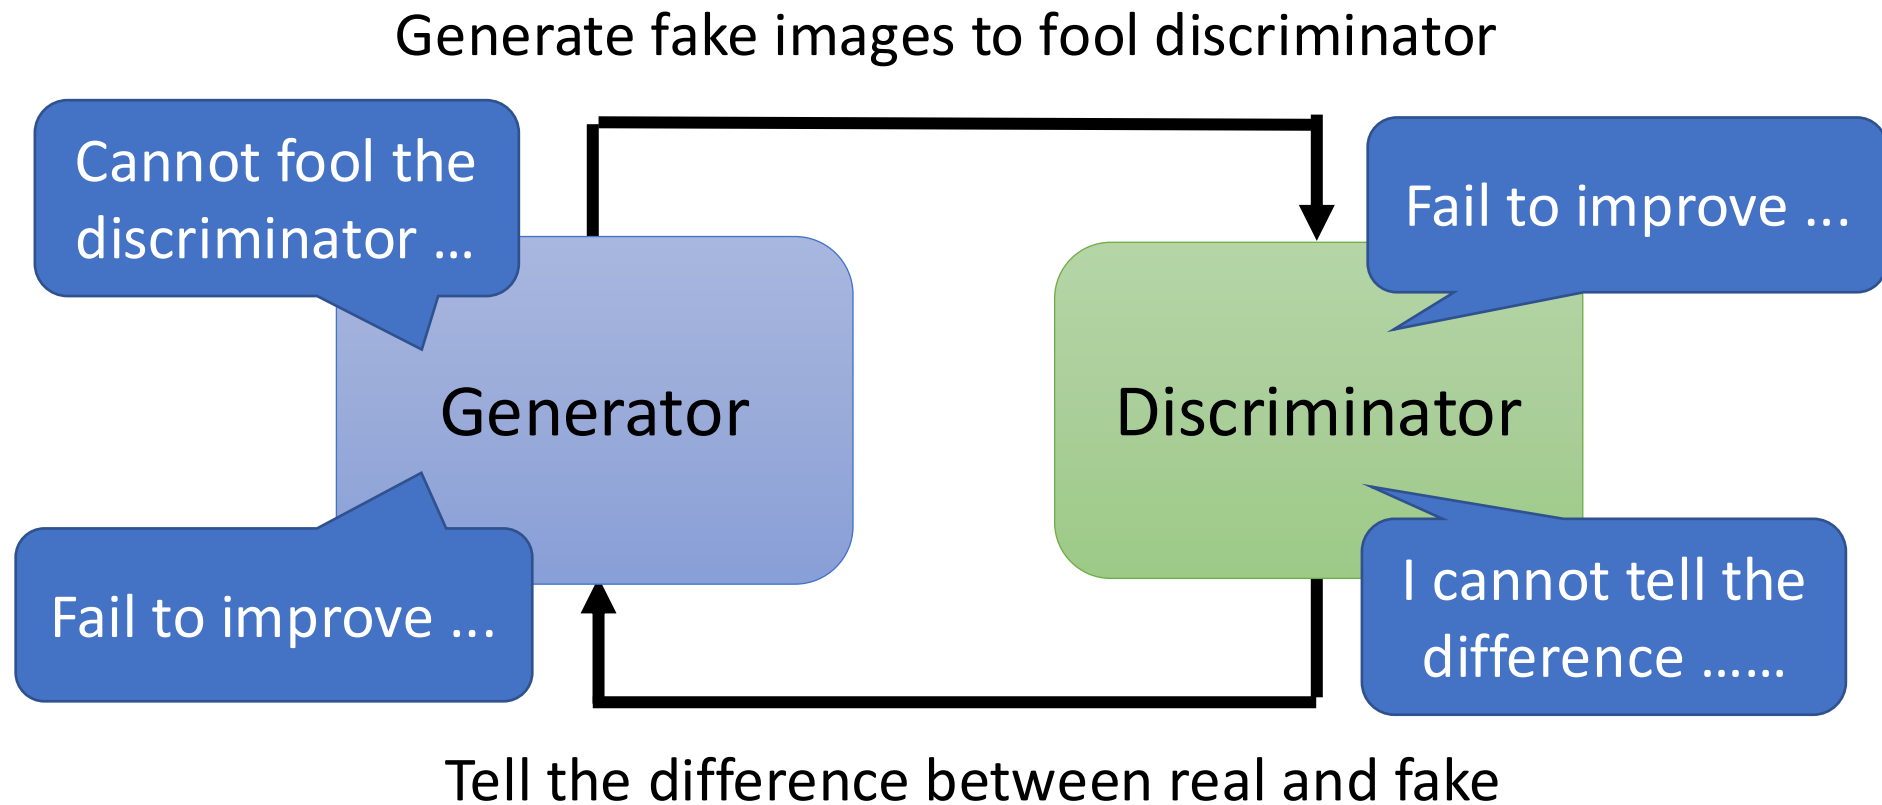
Generate fake images to fool discriminator

Cannot fool the discriminator …

Fail to improve …

Generator

Discriminator

Fail to improve …

I cannot tell the difference ……

Tell the difference between real and fake